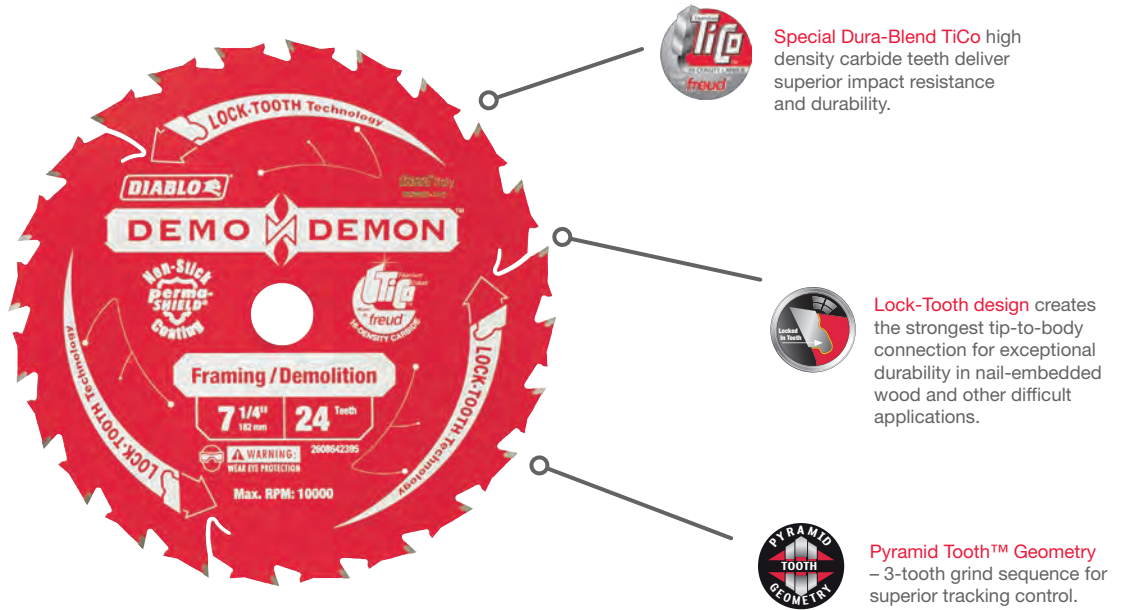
LOCK-TOOTH Technology

DIABLO

DEMO DEMON

Non-Stick Perma-SHIELD Coating

TiCo freud HI-DENSITY CARBIDE

Framing / Demolition

7 1/4" 182 mm | 24 Teeth

WARNING: WEAR EYE PROTECTION

2608642395

Max. RPM: 10000

LOCK-TOOTH Technology

LOCK-TOOTH Technology

TiCo freud

Special Dura-Blend TiCo high density carbide teeth deliver superior impact resistance and durability.

Locked in Tooth

Lock-Tooth design creates the strongest tip-to-body connection for exceptional durability in nail-embedded wood and other difficult applications.

PYRAMID TOOTH GEOMETRY

Pyramid Tooth™ Geometry – 3-tooth grind sequence for superior tracking control.